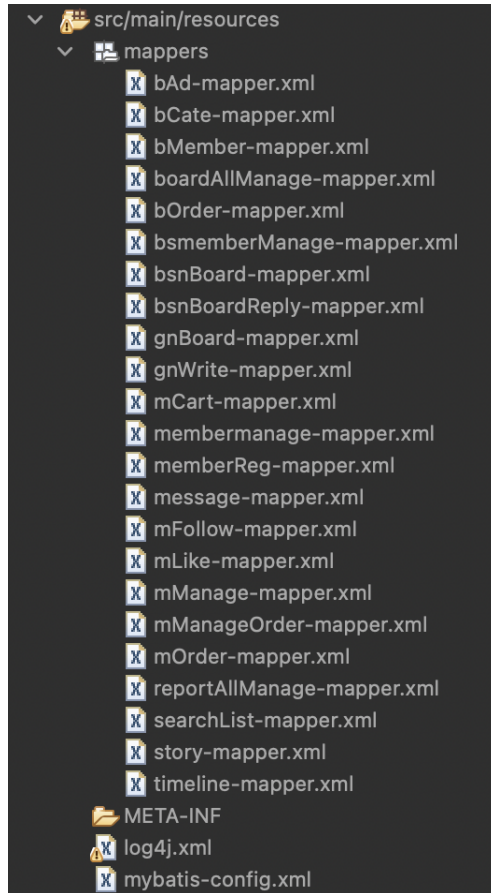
src/main/resources
mappers
bAd-mapper.xml
bCate-mapper.xml
bMember-mapper.xml
boardAllManage-mapper.xml
bOrder-mapper.xml
bsmemberManage-mapper.xml
bsnBoard-mapper.xml
bsnBoardReply-mapper.xml
gnBoard-mapper.xml
gnWrite-mapper.xml
mCart-mapper.xml
membermanage-mapper.xml
memberReg-mapper.xml
message-mapper.xml
mFollow-mapper.xml
mLike-mapper.xml
mManage-mapper.xml
mManageOrder-mapper.xml
mOrder-mapper.xml
reportAllManage-mapper.xml
searchList-mapper.xml
story-mapper.xml
timeline-mapper.xml
META-INF
log4j.xml
mybatis-config.xml